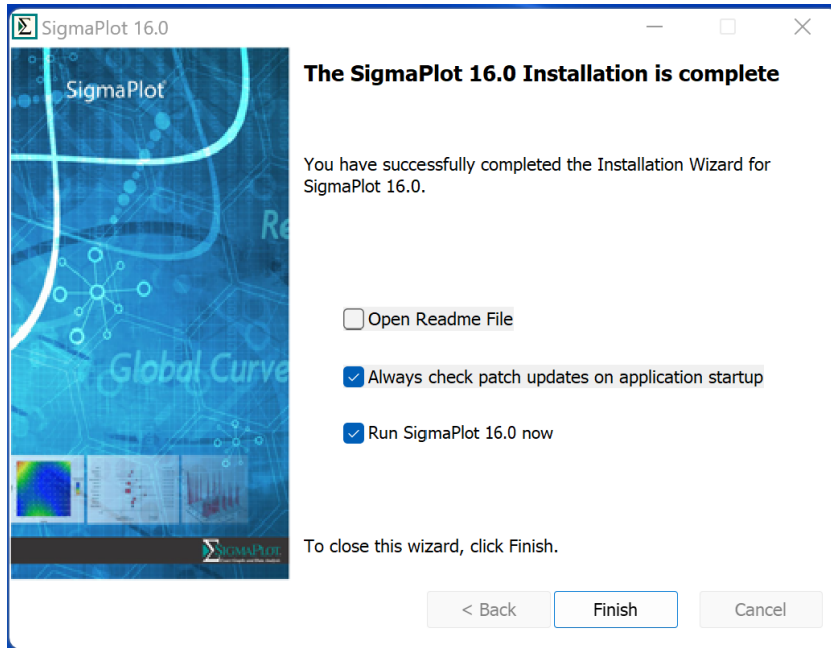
SigmaPlot 16.0

SigmaPlot®

Re

Global Curve

SigmaPlot

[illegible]

The SigmaPlot 16.0 Installation is complete

You have successfully completed the Installation Wizard for SigmaPlot 16.0.

Open Readme File

Always check patch updates on application startup

Run SigmaPlot 16.0 now

To close this wizard, click Finish.

< Back

Finish

Cancel